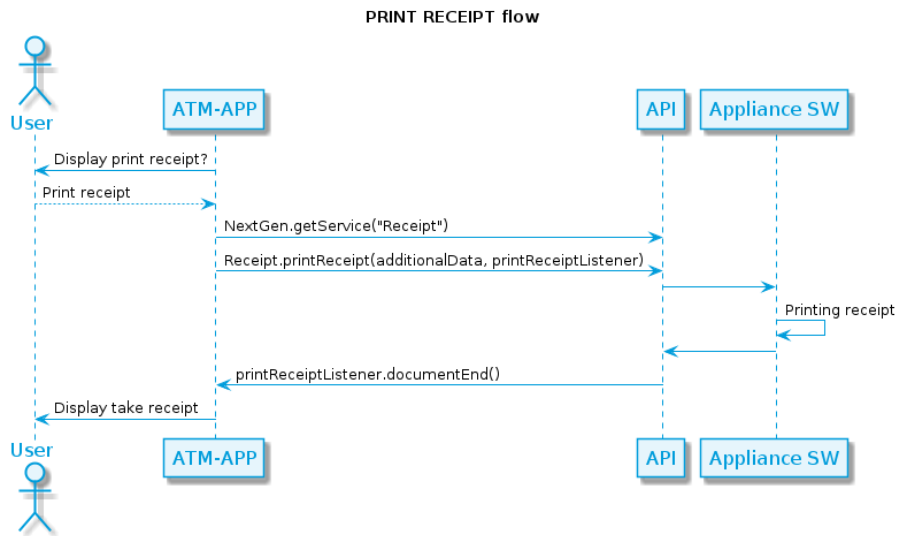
PRINT RECEIPT flow

User

ATM-APP

API

Appliance SW

Display print receipt?

Print receipt

NextGen.getService("Receipt")

Receipt.printReceipt(additionalData, printReceiptListener)

Printing receipt

printReceiptListener.documentEnd()

Display take receipt

User

ATM-APP

API

Appliance SW